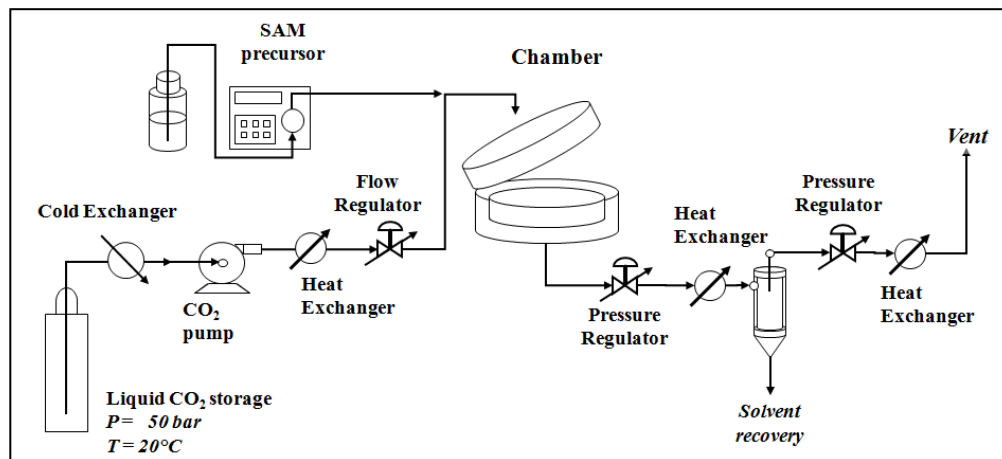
SAM precursor

Chamber

Vent

Flow Regulator

Pressure Regulator

Cold Exchanger

Heat Exchanger

$CO_2$ pump

Heat Exchanger

Pressure Regulator

Heat Exchanger

Liquid $CO_2$ storage
P = 50 bar
T = 20°C

Solvent recovery